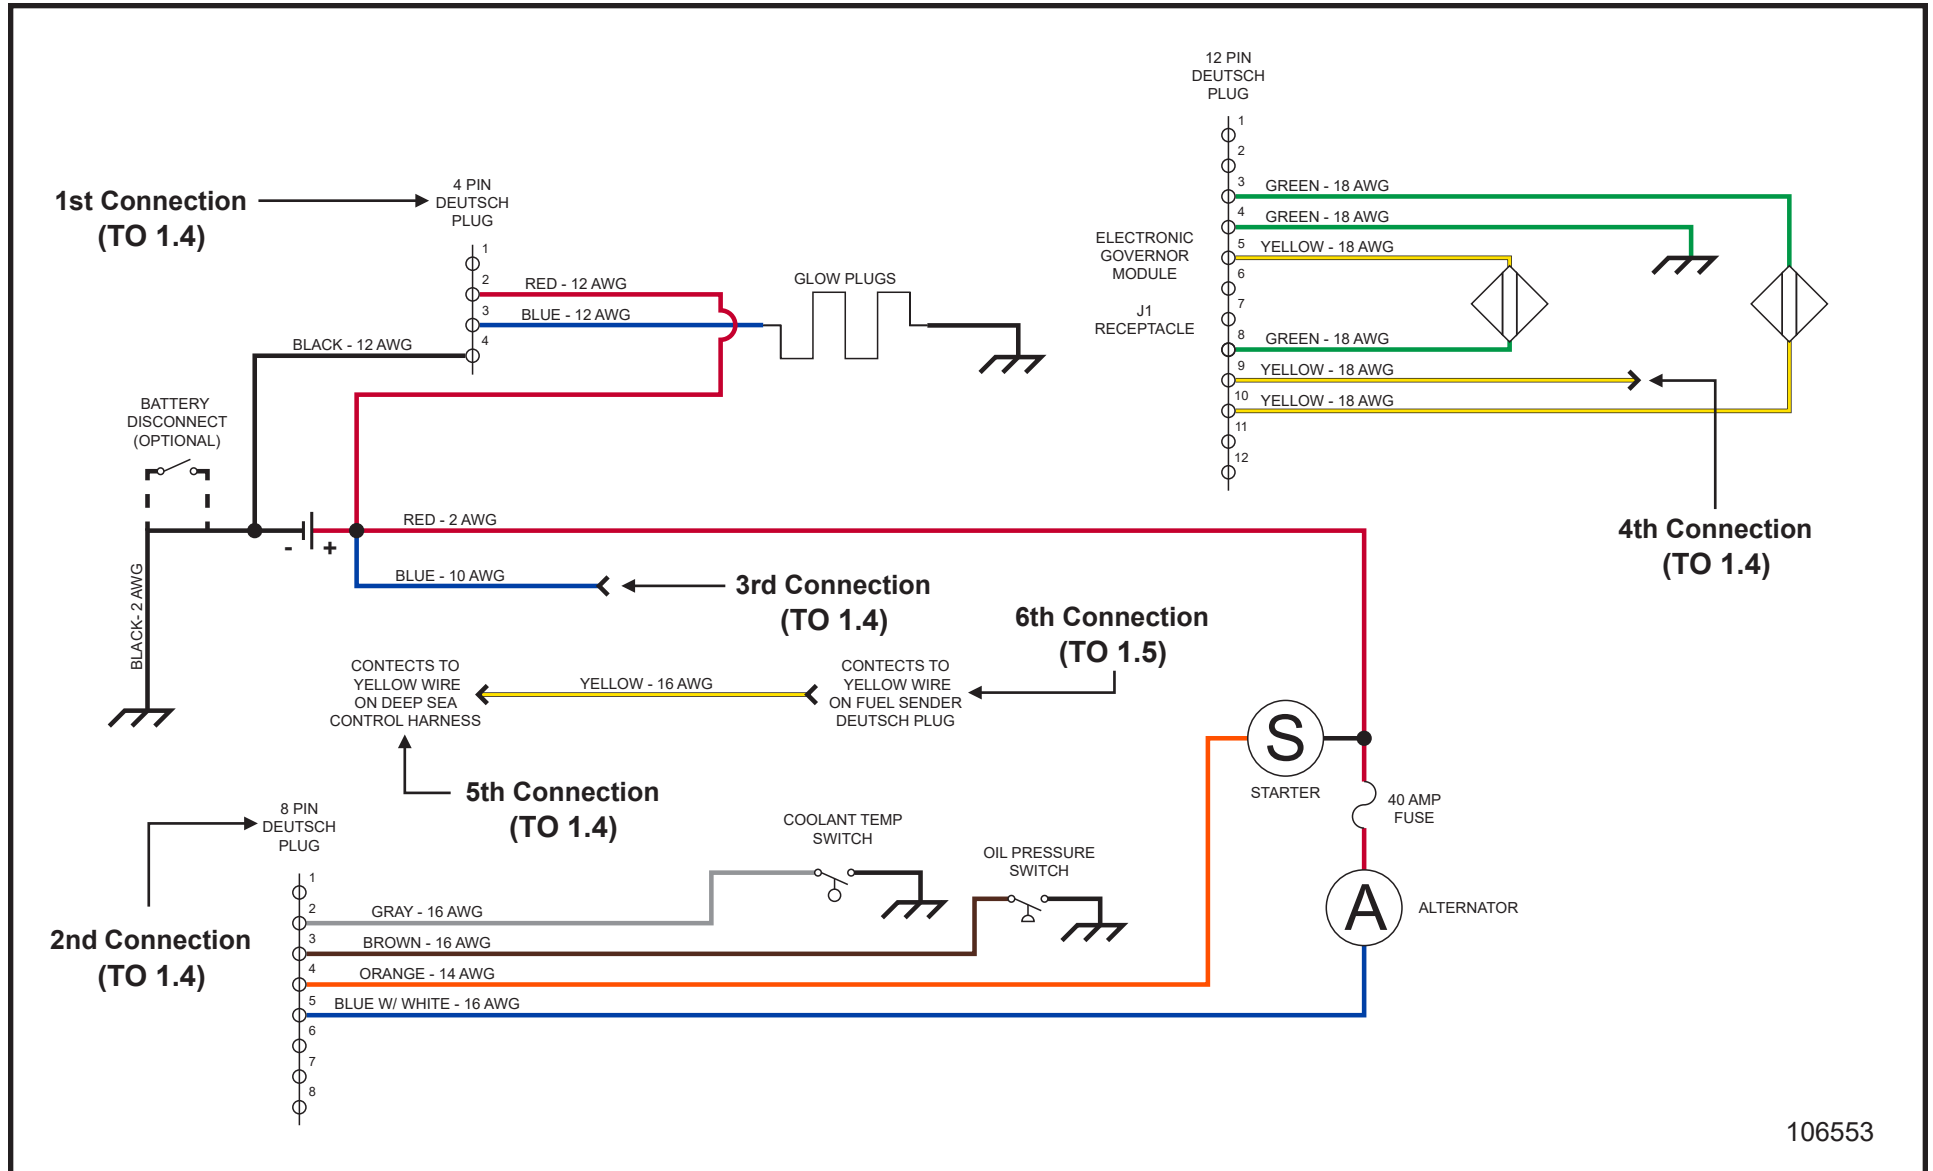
12 PIN
DEUTSCH
PLUG

1st Connection
(TO 1.4)

4 PIN
DEUTSCH
PLUG

1
2
3
4

RED - 12 AWG
BLUE - 12 AWG
BLACK - 12 AWG

GLOW PLUGS

ELECTRONIC
GOVERNOR
MODULE

J1
RECEPTACLE

1
2
3 GREEN - 18 AWG
4 GREEN - 18 AWG
5 YELLOW - 18 AWG
6
7
8 GREEN - 18 AWG
9 YELLOW - 18 AWG
10 YELLOW - 18 AWG
11
12

BATTERY
DISCONNECT
(OPTIONAL)

- +

RED - 2 AWG

BLUE - 10 AWG

3rd Connection
(TO 1.4)

4th Connection
(TO 1.4)

BLACK- 2 AWG

6th Connection
(TO 1.5)

CONTECTS TO
YELLOW WIRE
ON DEEP SEA
CONTROL HARNESS

YELLOW - 16 AWG

CONTECTS TO
YELLOW WIRE
ON FUEL SENDER
DEUTSCH PLUG

S
STARTER

40 AMP
FUSE

5th Connection
(TO 1.4)

8 PIN
DEUTSCH
PLUG

COOLANT TEMP
SWITCH

OIL PRESSURE
SWITCH

A
ALTERNATOR

2nd Connection
(TO 1.4)

1
2 GRAY - 16 AWG
3 BROWN - 16 AWG
4 ORANGE - 14 AWG
5 BLUE W/ WHITE - 16 AWG
6
7
8

106553